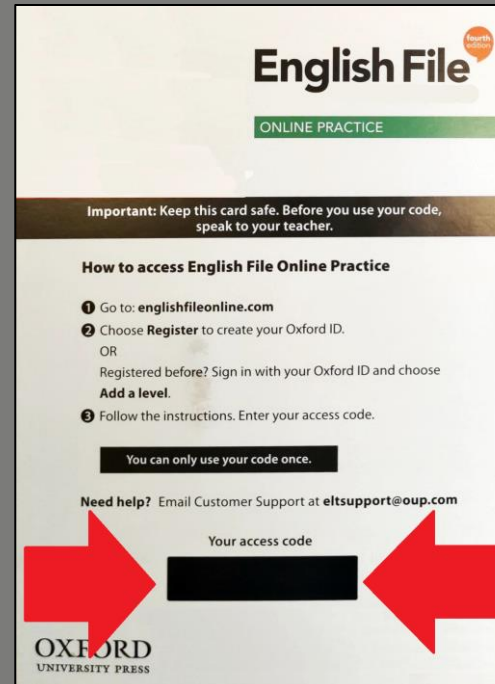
English File

fourth edition

ONLINE PRACTICE

Important: Keep this card safe. Before you use your code, speak to your teacher.

How to access English File Online Practice

1 Go to: englishfileonline.com

2 Choose Register to create your Oxford ID.
OR
Registered before? Sign in with your Oxford ID and choose Add a level.

3 Follow the instructions. Enter your access code.

You can only use your code once.

Need help? Email Customer Support at eltsupport@oup.com

Your access code

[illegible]

OXFORD
UNIVERSITY PRESS